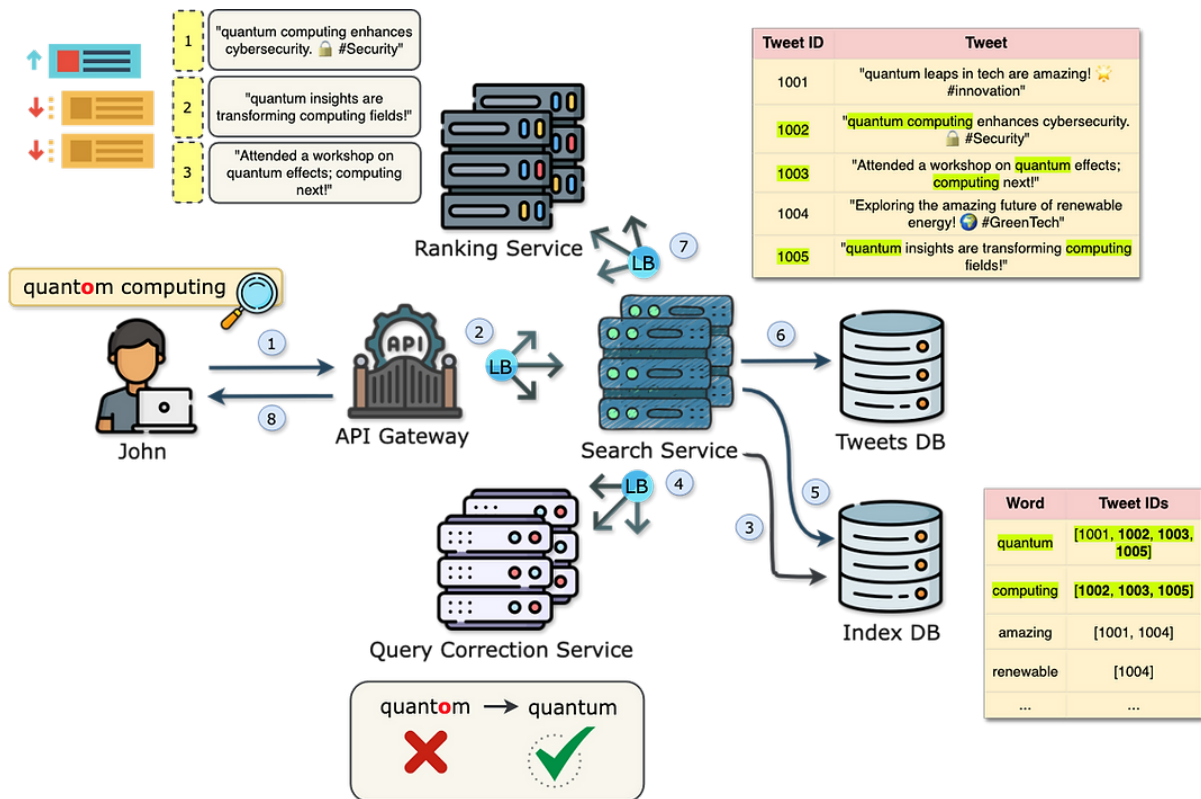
1 "quantum computing enhances cybersecurity. 🔒 #Security"

2 "quantum insights are transforming computing fields!"

3 "Attended a workshop on quantum effects; computing next!"

Ranking Service

7 LB

| Tweet ID | Tweet |
|---|---|
| 1001 | "quantum leaps in tech are amazing! 💥 #innovation" |
| 1002 | "quantum computing enhances cybersecurity. 🔒 #Security" |
| 1003 | "Attended a workshop on quantum effects; computing next!" |
| 1004 | "Exploring the amazing future of renewable energy! 🌍 #GreenTech" |
| 1005 | "quantum insights are transforming computing fields!" |

quantom computing

1

8

John

API

API Gateway

2 LB

Search Service

6

Tweets DB

5

3

4 LB

Index DB

Query Correction Service

| Word | Tweet IDs |
|---|---|
| quantum | [1001, 1002, 1003, 1005] |
| computing | [1002, 1003, 1005] |
| amazing | [1001, 1004] |
| renewable | [1004] |
| ... | ... |

quantom → quantum